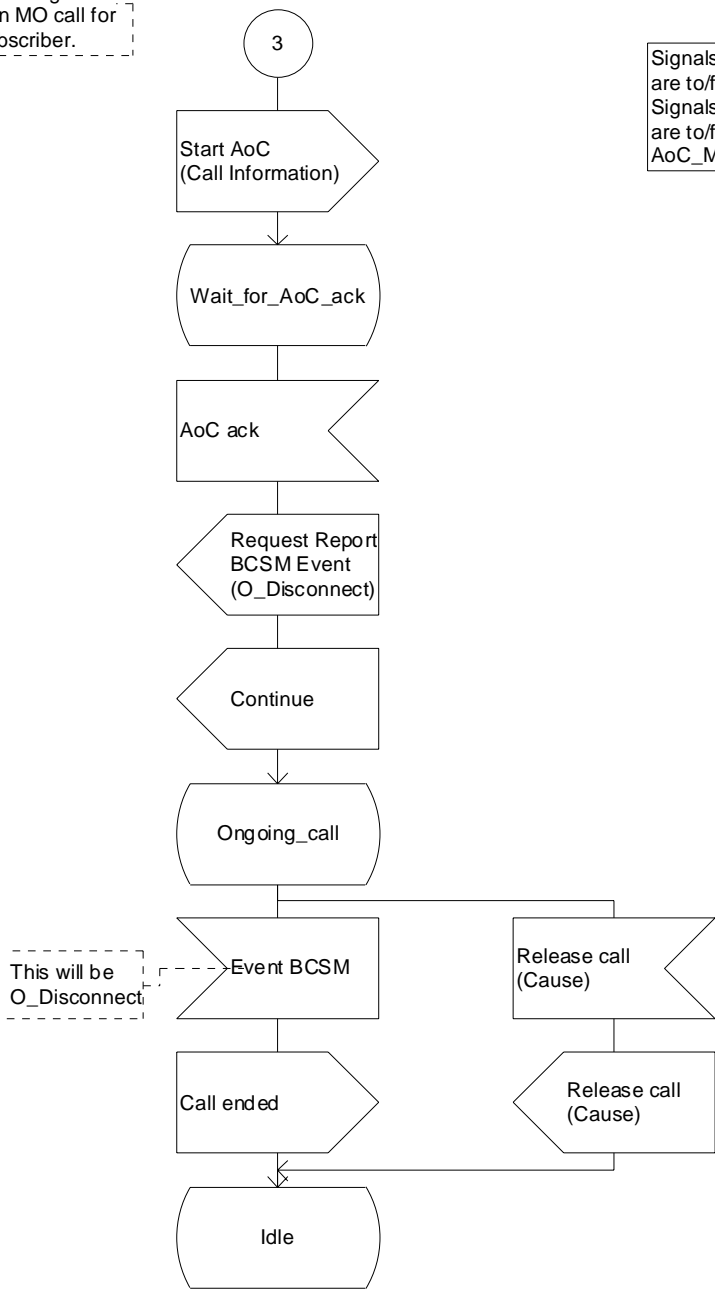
n MO call for
bscriber.

3

Signals
are to/f
Signals
are to/f
AoC_M

Start AoC
(Call Information)

Wait_for_AoC_ack

AoC ack

Request Report
BCSM Event
(O_Disconnect)

Continue

Ongoing_call

This will be
O_Disconnect

Event BCSM

Release call
(Cause)

Call ended

Release call
(Cause)

Idle